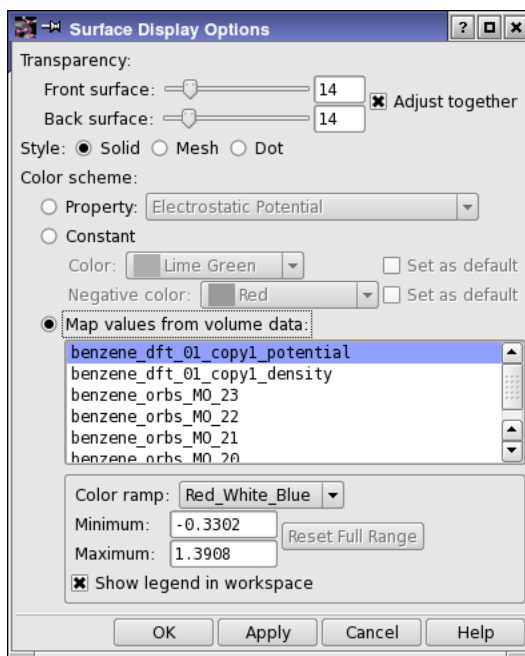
Surface Display Options

Transparency:

Front surface: 14

Back surface: 14

Adjust together

Style: Solid Mesh Dot

Color scheme:

Property: Electrostatic Potential

Constant

Color: Lime Green

Set as default

Negative color: Red

Set as default

Map values from volume data:

benzene_dft_01_copy1_potential
benzene_dft_01_copy1_density
benzene_orbs_MO_23
benzene_orbs_MO_22
benzene_orbs_MO_21
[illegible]

Color ramp: Red_White_Blue

Minimum: -0.3302

Reset Full Range

Maximum: 1.3908

Show legend in workspace

OK Apply Cancel Help